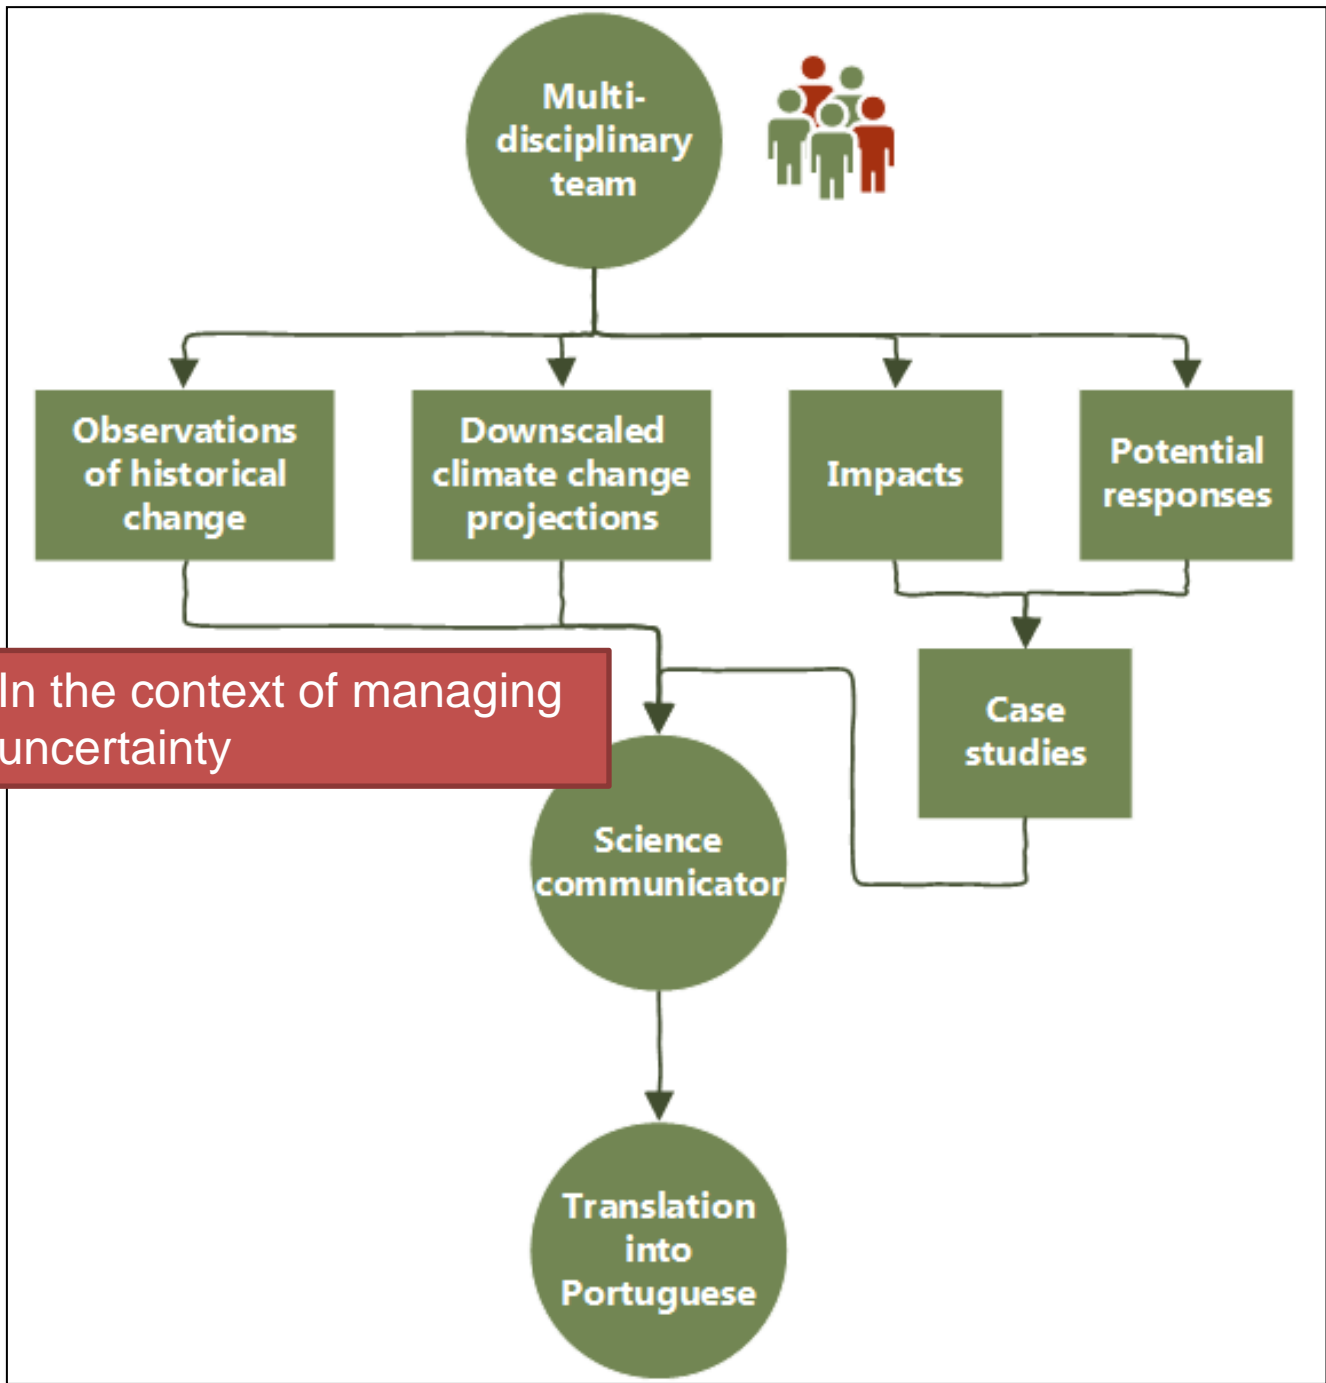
Multi-disciplinary team

Observations of historical change

Downscaled climate change projections

Impacts

Potential responses

Case studies

In the context of managing uncertainty

Science communicator

Translation into Portuguese